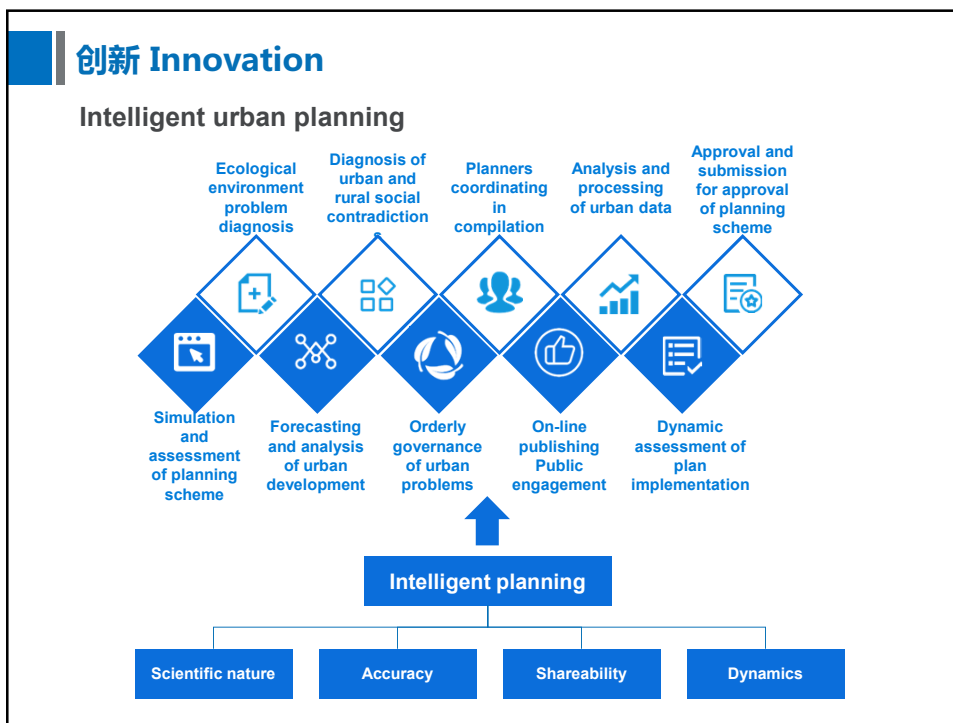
创新 Innovation

Intelligent urban planning

Ecological environment problem diagnosis

Diagnosis of urban and rural social contradictions

Planners coordinating in compilation

Analysis and processing of urban data

Approval and submission for approval of planning scheme

Simulation and assessment of planning scheme

Forecasting and analysis of urban development

Orderly governance of urban problems

On-line publishing Public engagement

Dynamic assessment of plan implementation

Intelligent planning

Scientific nature

Accuracy

Shareability

Dynamics